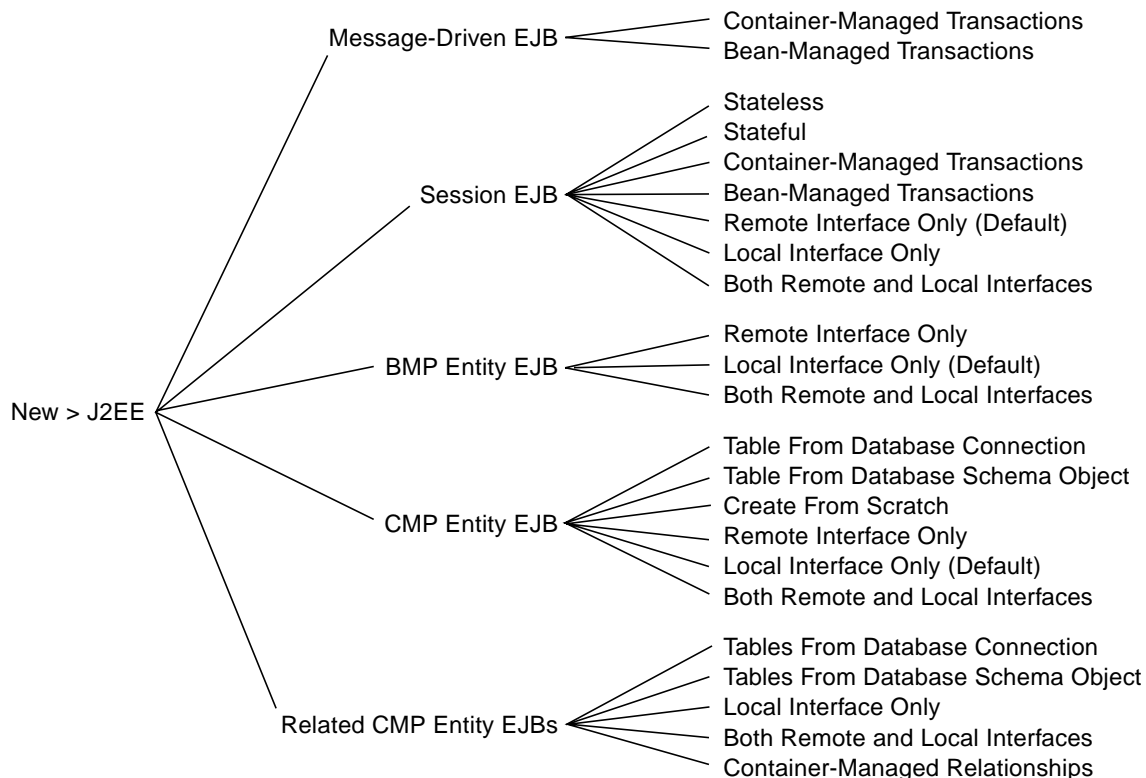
New > J2EE

Message-Driven EJB
Container-Managed Transactions
Bean-Managed Transactions

Session EJB
Stateless
Stateful
Container-Managed Transactions
Bean-Managed Transactions
Remote Interface Only (Default)
Local Interface Only
Both Remote and Local Interfaces

BMP Entity EJB
Remote Interface Only
Local Interface Only (Default)
Both Remote and Local Interfaces

CMP Entity EJB
Table From Database Connection
Table From Database Schema Object
Create From Scratch
Remote Interface Only
Local Interface Only (Default)
Both Remote and Local Interfaces

Related CMP Entity EJBs
Tables From Database Connection
Tables From Database Schema Object
Local Interface Only
Both Remote and Local Interfaces
Container-Managed Relationships